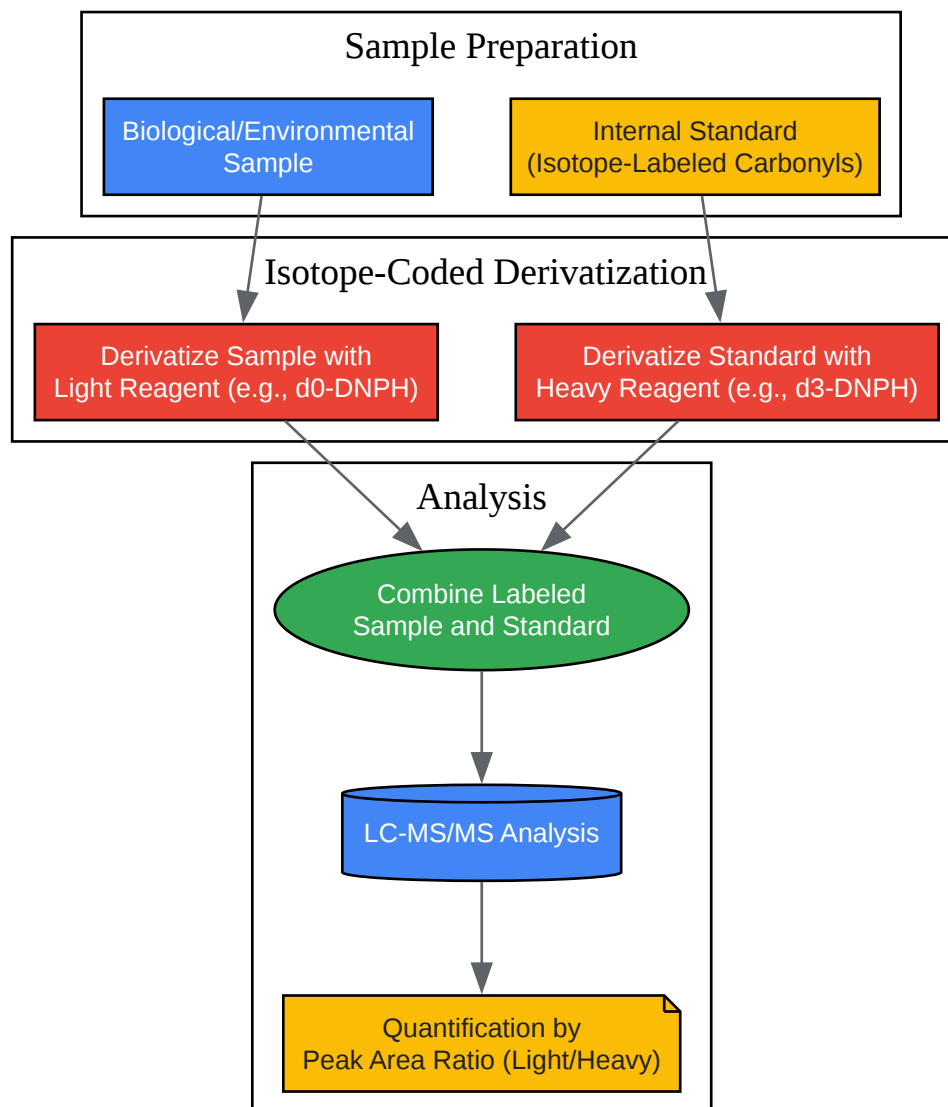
Sample Preparation

Biological/Environmental Sample

Internal Standard (Isotope-Labeled Carbonyls)

Isotope-Coded Derivatization

Derivatize Sample with Light Reagent (e.g., d0-DNPH)

Derivatize Standard with Heavy Reagent (e.g., d3-DNPH)

Analysis

Combine Labeled Sample and Standard

LC-MS/MS Analysis

Quantification by Peak Area Ratio (Light/Heavy)